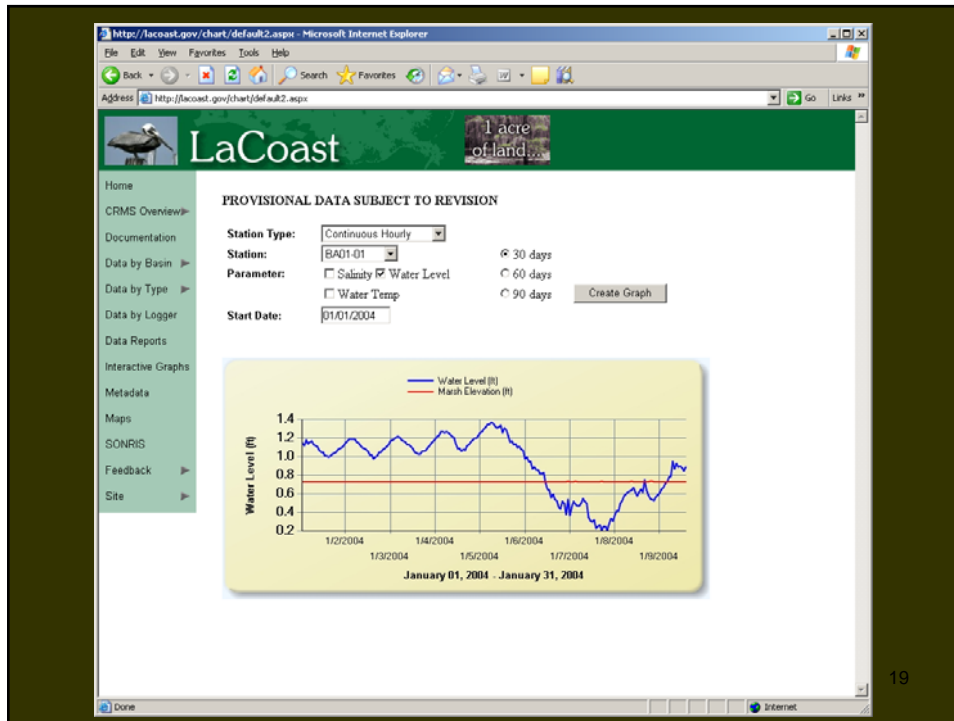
http://lacoast.gov/chart/default2.aspx - Microsoft Internet Explorer

File Edit View Favorites Tools Help

Back Search Favorites

Address http://lacoast.gov/chart/default2.aspx Go Links

LaCoast

1 acre of land...

Home

CRMS Overview

Documentation

Data by Basin

Data by Type

Data by Logger

Data Reports

Interactive Graphs

Metadata

Maps

SONRIS

Feedback

Site

PROVISIONAL DATA SUBJECT TO REVISION

Station Type: Continuous Hourly

Station: BA01-01

Parameter: ☐ Salinity ☑ Water Level

☐ Water Temp

Start Date: 01/01/2004

◉ 30 days

○ 60 days

○ 90 days

Create Graph

Water Level (ft)

Marsh Elevation (ft)

Water Level (ft)

1.4

1.2

1.0

0.8

0.6

0.4

0.2

1/2/2004

1/3/2004

1/4/2004

1/5/2004

1/6/2004

1/7/2004

1/8/2004

1/9/2004

January 01, 2004 - January 31, 2004

Done

Internet

19